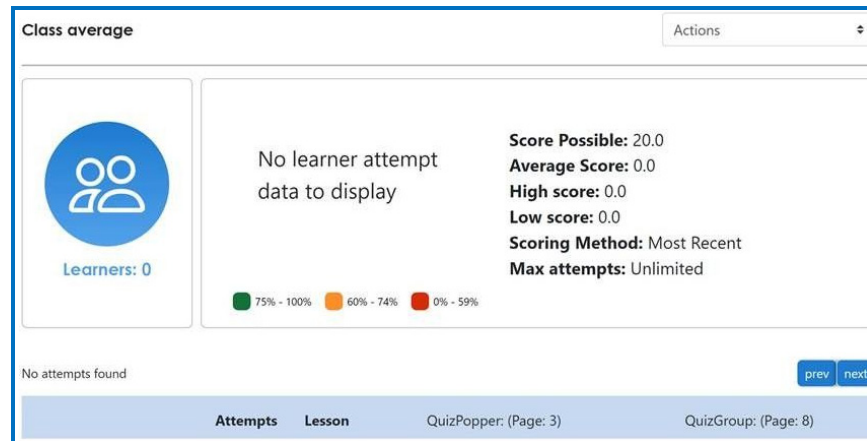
Class average

Actions

Learners: 0

No learner attempt data to display

75% - 100%
60% - 74%
0% - 59%

**Score Possible:** 20.0
**Average Score:** 0.0
**High score:** 0.0
**Low score:** 0.0
**Scoring Method:** Most Recent
**Max attempts:** Unlimited

No attempts found

prev
next

| Attempts | Lesson | QuizPopper: (Page: 3) | QuizGroup: (Page: 8) |
|---|---|---|---|